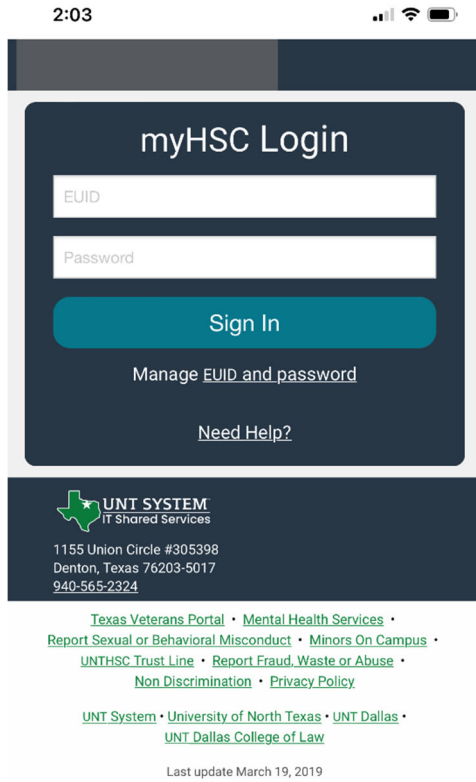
2:03

myHSC Login

EUID

Password

Sign In

Manage EUID and password

Need Help?

UNT SYSTEM
IT Shared Services

1155 Union Circle #305398
Denton, Texas 76203-5017
940-565-2324

Texas Veterans Portal • Mental Health Services • Report Sexual or Behavioral Misconduct • Minors On Campus • UNTHSC Trust Line • Report Fraud, Waste or Abuse • Non Discrimination • Privacy Policy

UNT System • University of North Texas • UNT Dallas • UNT Dallas College of Law

Last update March 19, 2019